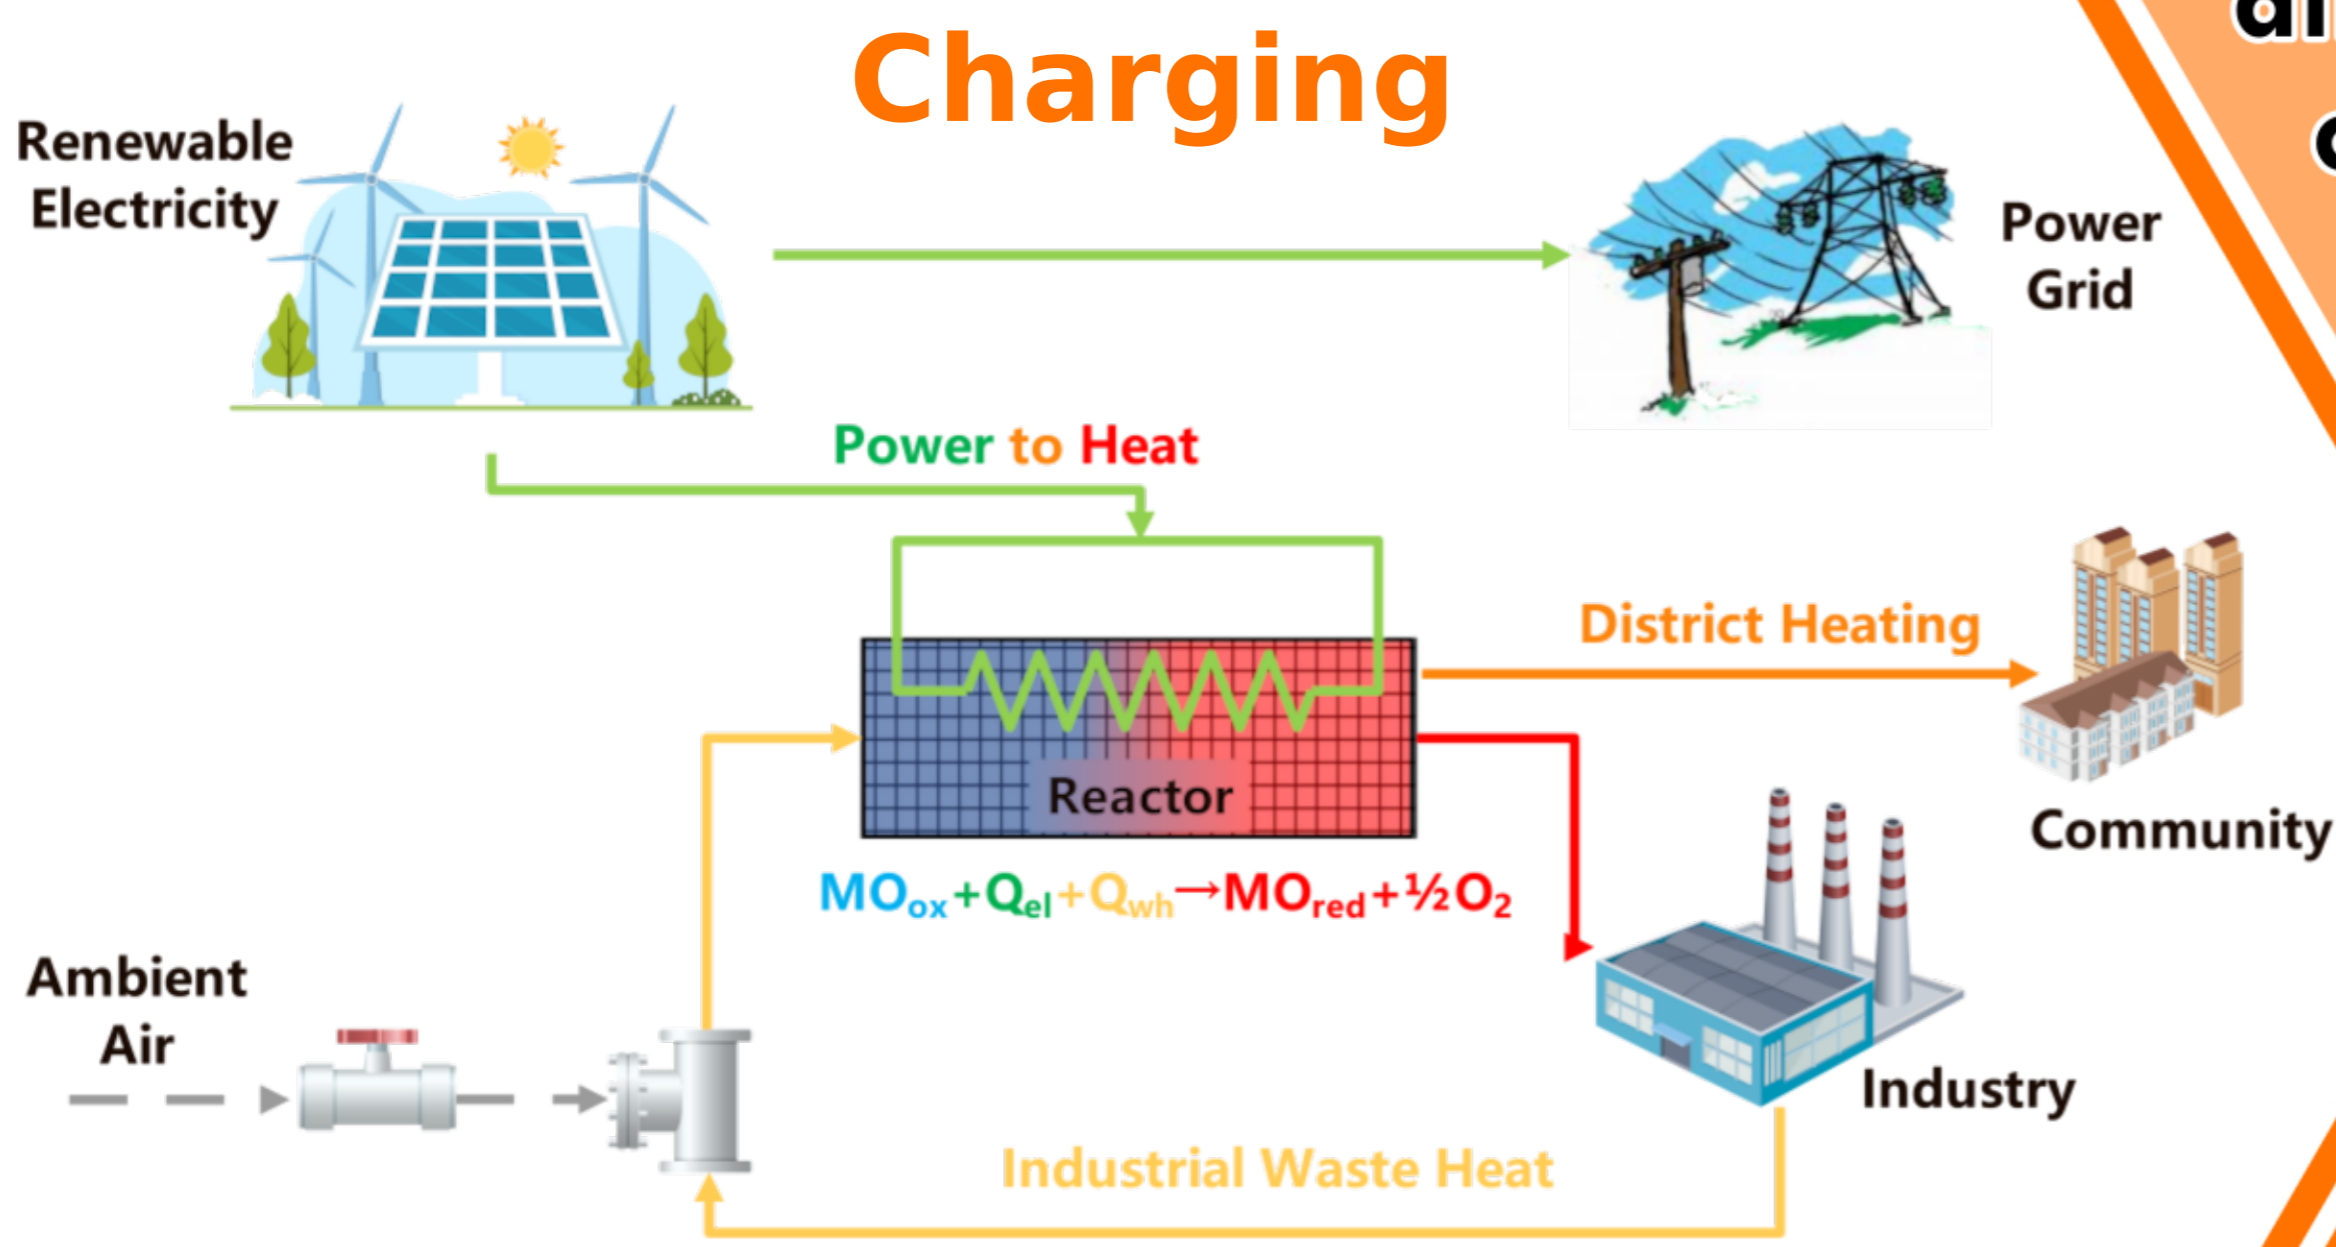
Charging

Renewable Electricity

Power Grid

Power to Heat

District Heating

Community

Reactor

$MO_{ox}+Q_{el}+Q_{wh}\rightarrow MO_{red}+\frac{1}{2}O_2$

Ambient Air

Industry

Industrial Waste Heat

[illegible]